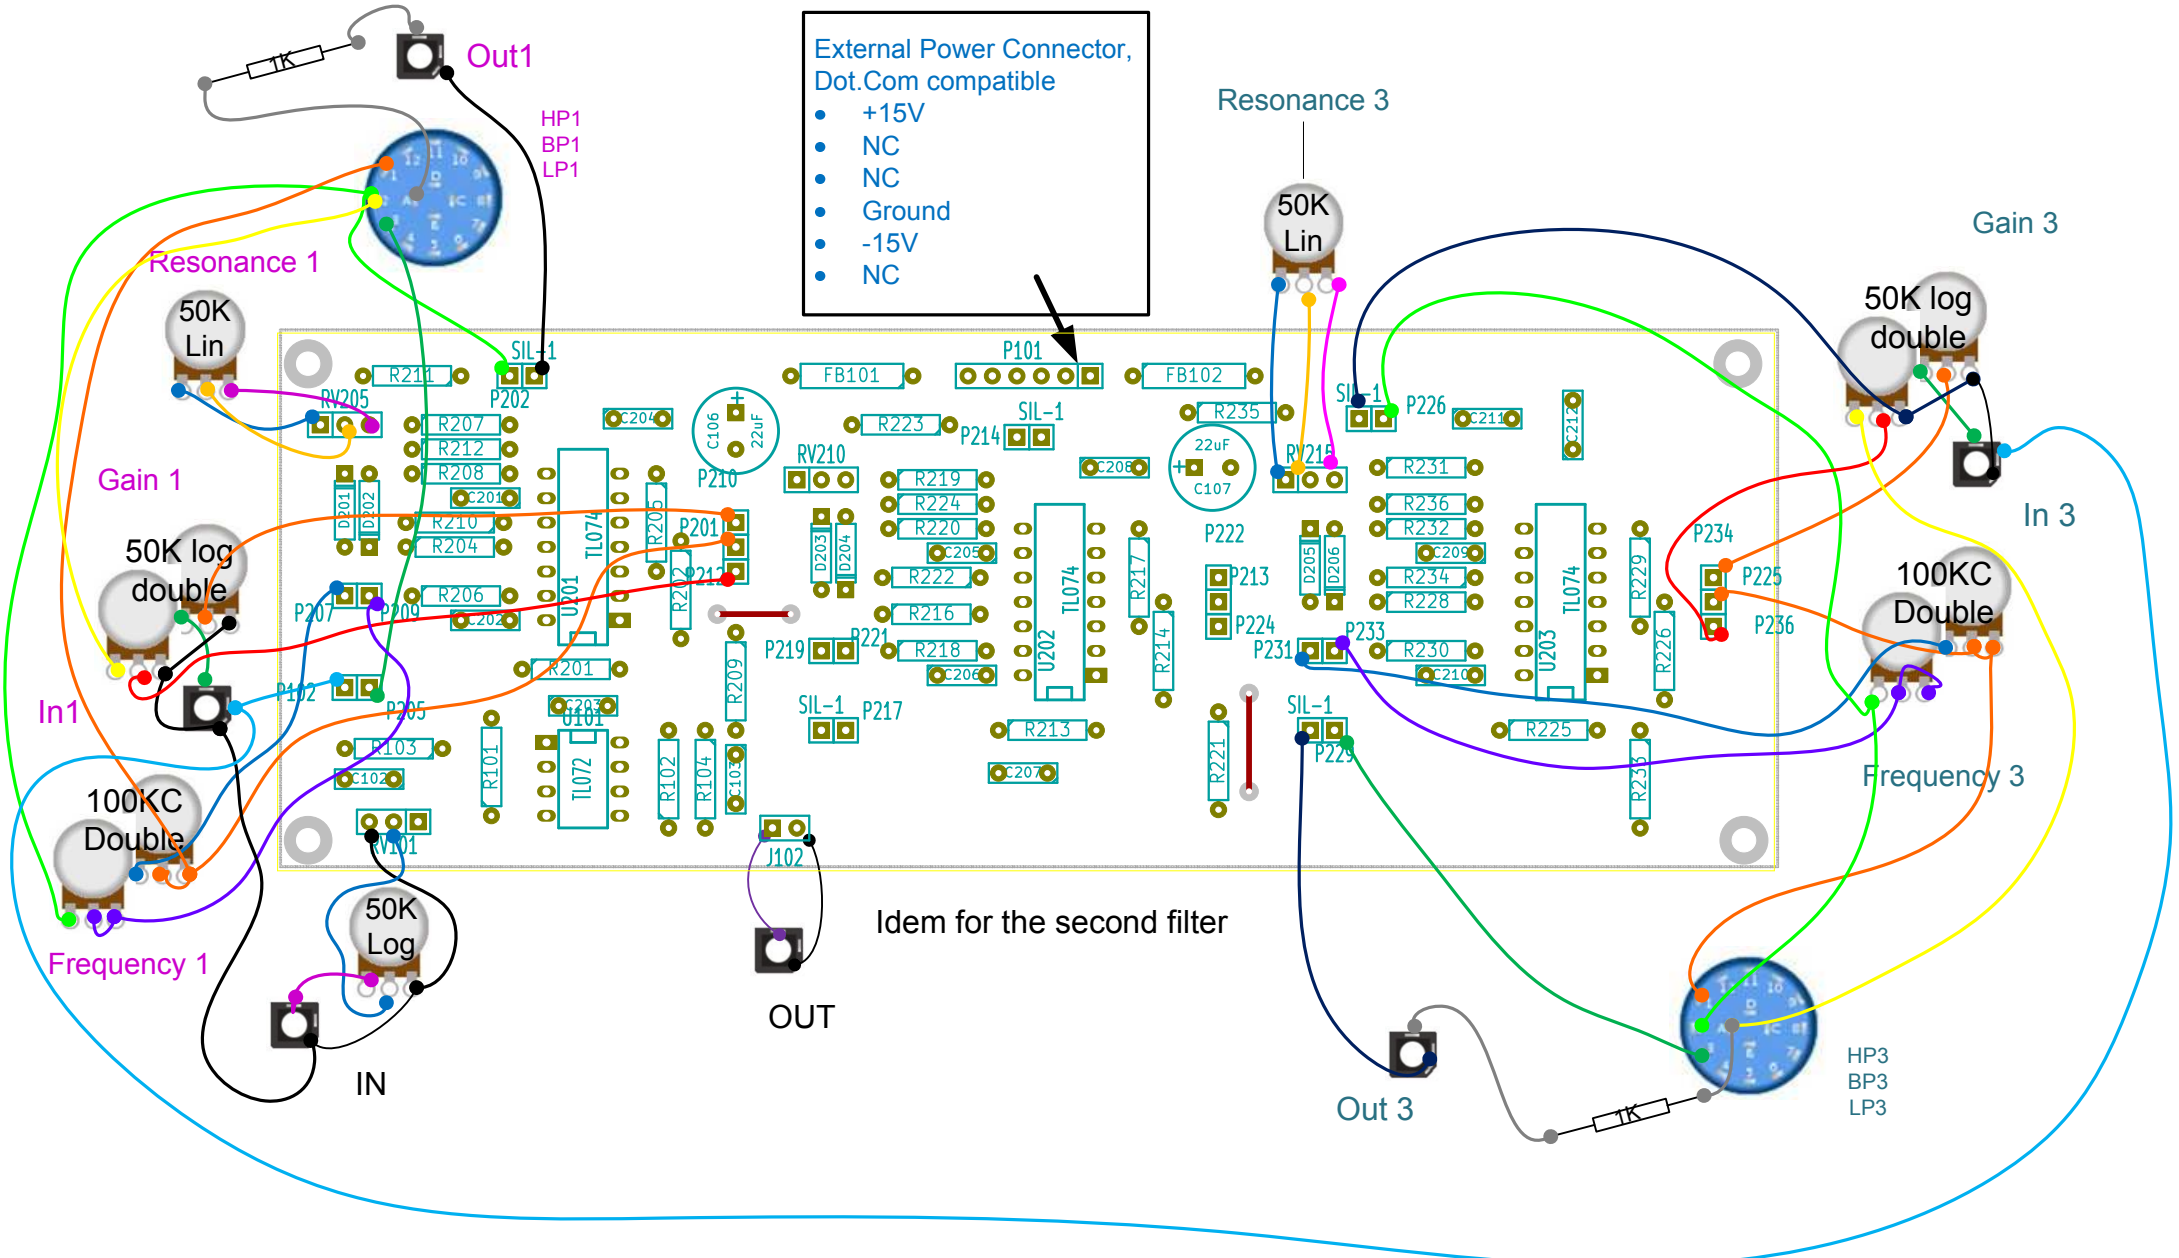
1K

Out1

HP1
BP1
LP1

External Power Connector,
Dot.Com compatible
• +15V
• NC
• NC
• Ground
• -15V
• NC

Resonance 3

50K
Lin

Gain 3

50K log
double

Resonance 1

50K
Lin

Gain 1

50K log
double

In1

100KC
Double

Frequency 1

50K
Log

IN

OUT

Idem for the second filter

In 3

100KC
Double

Frequency 3

Out 3

1K

HP3
BP3
LP3

SIL-1 P202 R211 RV205 R207 R212 R208 C201 D201 D202 R210 R204 P207 P209 R206 C202 P102 P205 R103 C102 RV101 R101 U101 C203 TL072 R102 R104 C103 U201 TL074 C204 C106 22uF P210 R205 P201 P211 R202 R201 R209 J102 FB101 RV210 D203 D204 P219 P221 SIL-1 P217 R223 R219 R224 R220 C205 R222 R216 R218 C206 P101 SIL-1 P214 U202 TL074 R213 C207 FB102 R235 C208 22uF C107 RV215 R217 R214 P222 P213 P224 R221 D205 D206 P231 P233 SIL-1 P229 SIL-1 P226 C211 R231 R236 R232 C209 R234 R228 R230 C210 R225 U203 TL074 C212 R229 R226 R233 P234 P225 P236